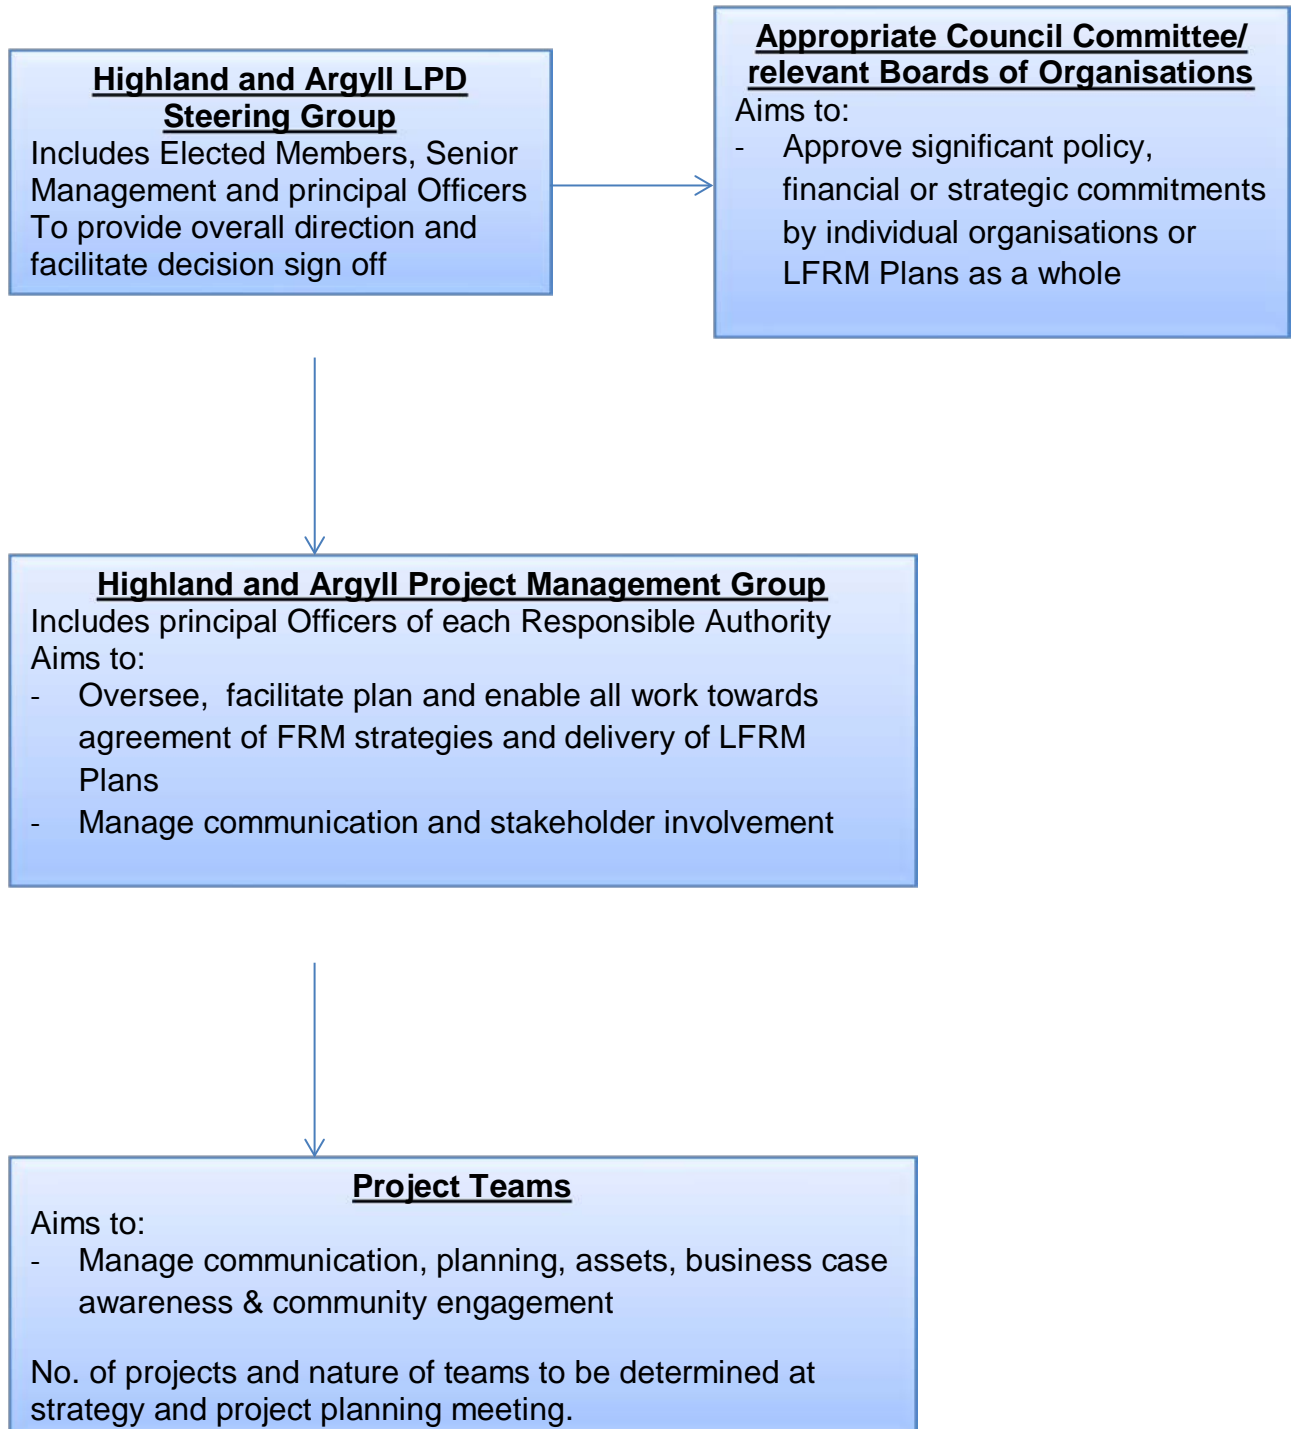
Highland and Argyll LPD Steering Group
Includes Elected Members, Senior Management and principal Officers
To provide overall direction and facilitate decision sign off

Appropriate Council Committee/ relevant Boards of Organisations
Aims to:
- Approve significant policy, financial or strategic commitments by individual organisations or LFRM Plans as a whole

Highland and Argyll Project Management Group
Includes principal Officers of each Responsible Authority
Aims to:
- Oversee, facilitate plan and enable all work towards agreement of FRM strategies and delivery of LFRM Plans
- Manage communication and stakeholder involvement

Project Teams
Aims to:
- Manage communication, planning, assets, business case awareness & community engagement

No. of projects and nature of teams to be determined at strategy and project planning meeting.